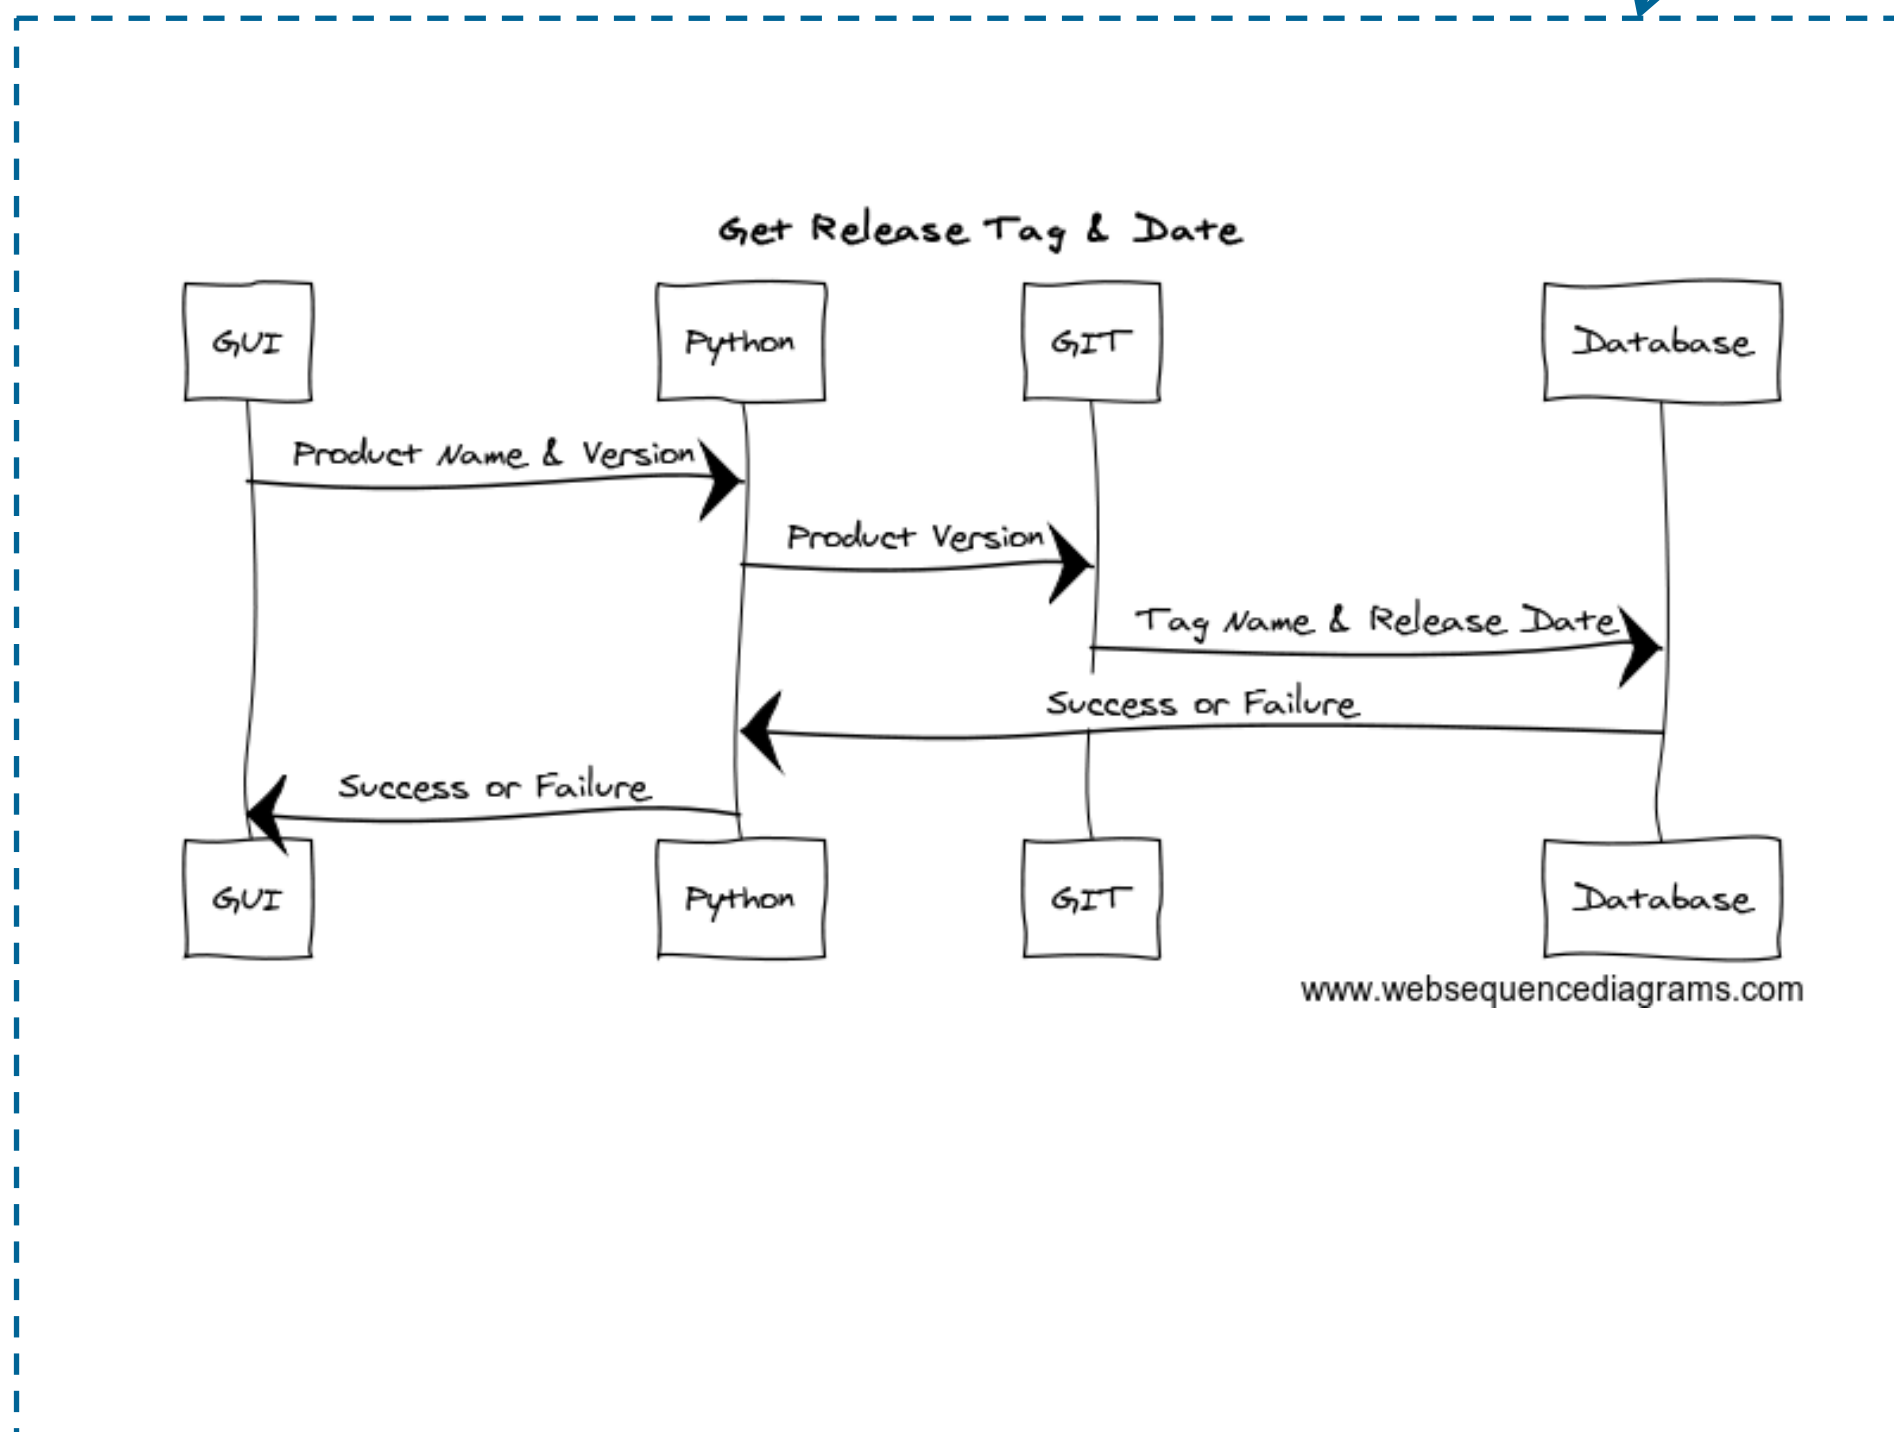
Get Release Tag & Date

GUI

Python

GIT

Database

Product Name & Version

Product Version

Tag Name & Release Date

Success or Failure

Success or Failure

GUI

Python

GIT

Database

www.websequencediagrams.com